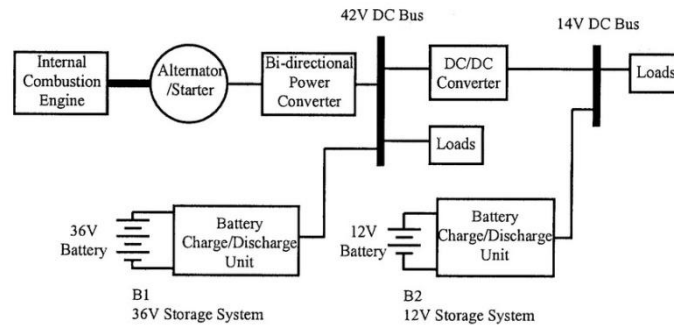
42V DC Bus

14V DC Bus

Internal Combustion Engine

Alternator /Starter

Bi-directional Power Converter

DC/DC Converter

Loads

Loads

36V Battery

Battery Charge/Discharge Unit

12V Battery

Battery Charge/Discharge Unit

B1
36V Storage System

B2
12V Storage System